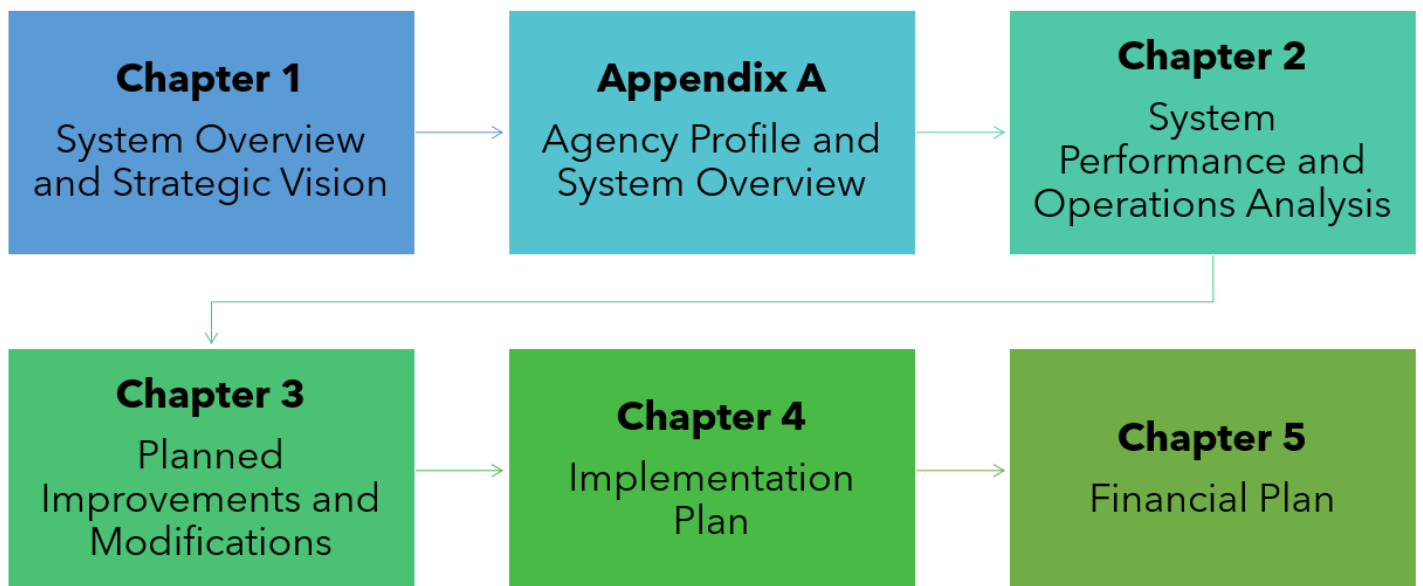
**Chapter 1**
System Overview and Strategic Vision

**Appendix A**
Agency Profile and System Overview

**Chapter 2**
System Performance and Operations Analysis

**Chapter 3**
Planned Improvements and Modifications

**Chapter 4**
Implementation Plan

**Chapter 5**
Financial Plan